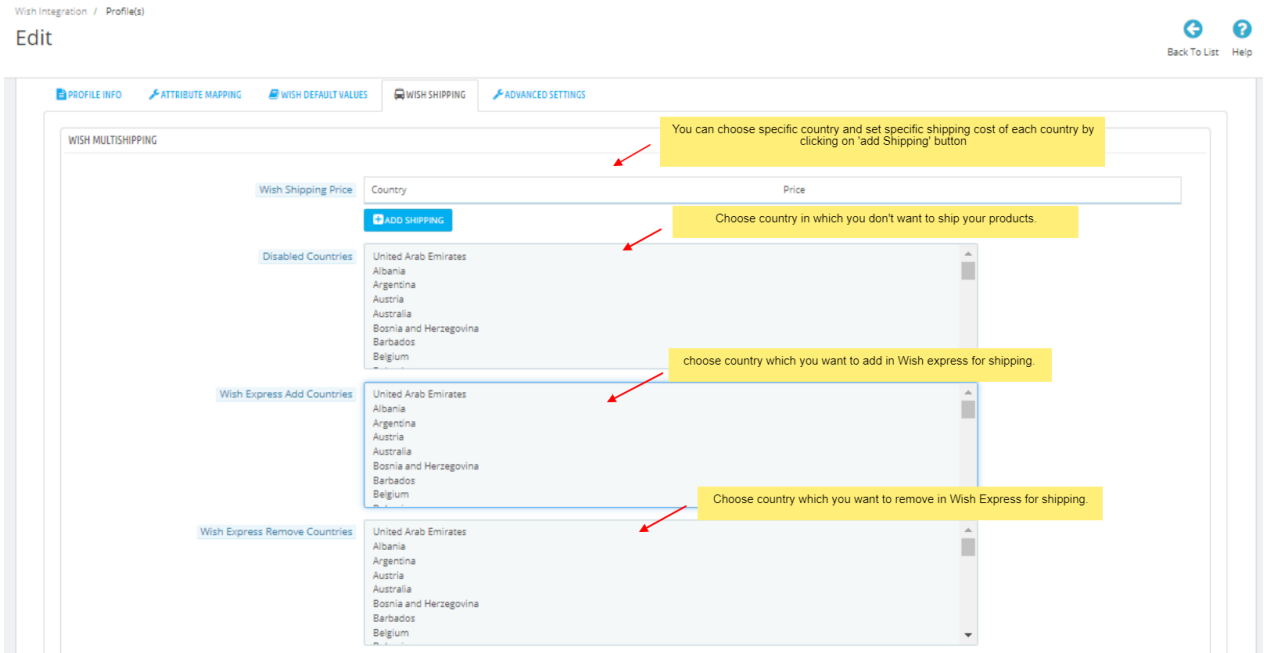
Wish Integration / Profile(s)

Edit

Back To List Help

PROFILE INFO ATTRIBUTE MAPPING WISH DEFAULT VALUES WISH SHIPPING ADVANCED SETTINGS

WISH MULTISHIPPING

You can choose specific country and set specific shipping cost of each country by clicking on 'add Shipping' button

Wish Shipping Price

| Country | Price |
|---|---|

ADD SHIPPING

Choose country in which you don't want to ship your products.

Disabled Countries

United Arab Emirates
Albania
Argentina
Austria
Australia
Bosnia and Herzegovina
Barbados
Belgium

choose country which you want to add in Wish express for shipping.

Wish Express Add Countries

United Arab Emirates
Albania
Argentina
Austria
Australia
Bosnia and Herzegovina
Barbados
Belgium

Choose country which you want to remove in Wish Express for shipping.

Wish Express Remove Countries

United Arab Emirates
Albania
Argentina
Austria
Australia
Bosnia and Herzegovina
Barbados
Belgium